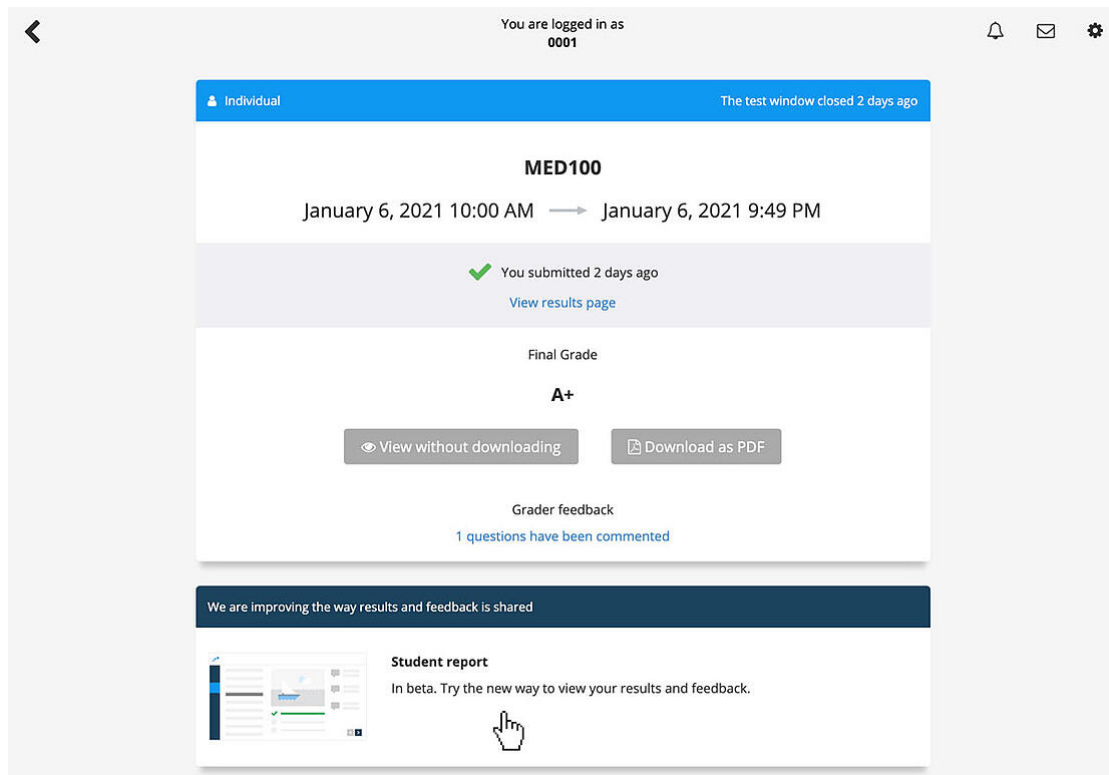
You are logged in as
0001

Individual

The test window closed 2 days ago

MED100

January 6, 2021 10:00 AM → January 6, 2021 9:49 PM

You submitted 2 days ago

View results page

Final Grade

A+

View without downloading

Download as PDF

Grader feedback

1 questions have been commented

We are improving the way results and feedback is shared

Student report

In beta. Try the new way to view your results and feedback.